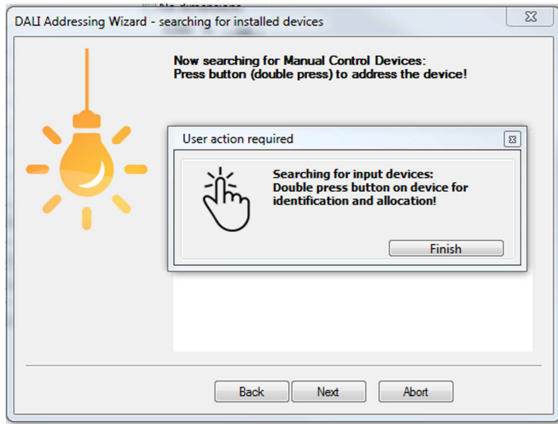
DALI Addressing Wizard - searching for installed devices

Now searching for Manual Control Devices:
Press button (double press) to address the device!

User action required

Searching for input devices:
Double press button on device for identification and allocation!

Finish

Back Next Abort